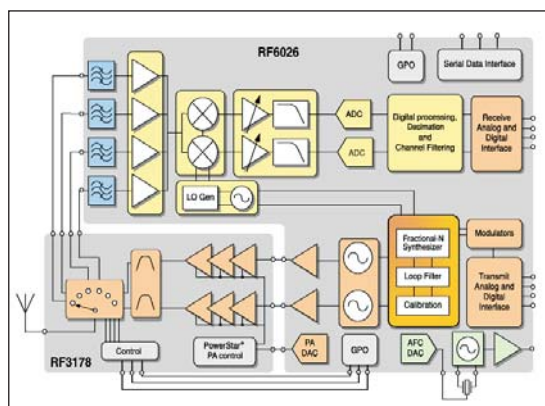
RF6026

GPO

Serial Data Interface

ADC

ADC

Digital processing, Decimation and Channel Filtering

Receive Analog and Digital Interface

LO Gen

Fractional-N Synthesizer

Loop Filter

Calibration

Modulators

Transmit Analog and Digital Interface

PowerStar® PA control

PA DAC

GPO

AFC DAC

Control

RF3178